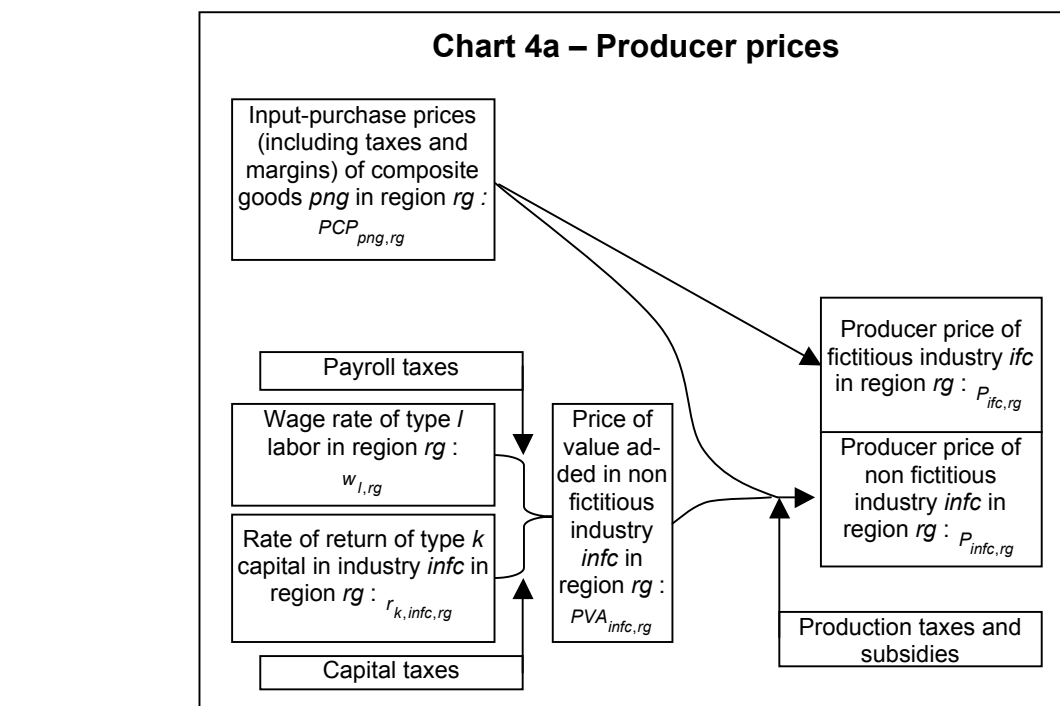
**Chart 4a – Producer prices**

Input-purchase prices (including taxes and margins) of composite goods *png* in region *rg* : $PCP_{png,rg}$

Producer price of fictitious industry *ifc* in region *rg* : $P_{ifc,rg}$

Payroll taxes

Wage rate of type *l* labor in region *rg* : $w_{l,rg}$

Price of value added in non fictitious industry *infc* in region *rg* : $PVA_{infc,rg}$

Producer price of non fictitious industry *infc* in region *rg* : $P_{infc,rg}$

Rate of return of type *k* capital in industry *infc* in region *rg* : $r_{k,infc,rg}$

Production taxes and subsidies

Capital taxes